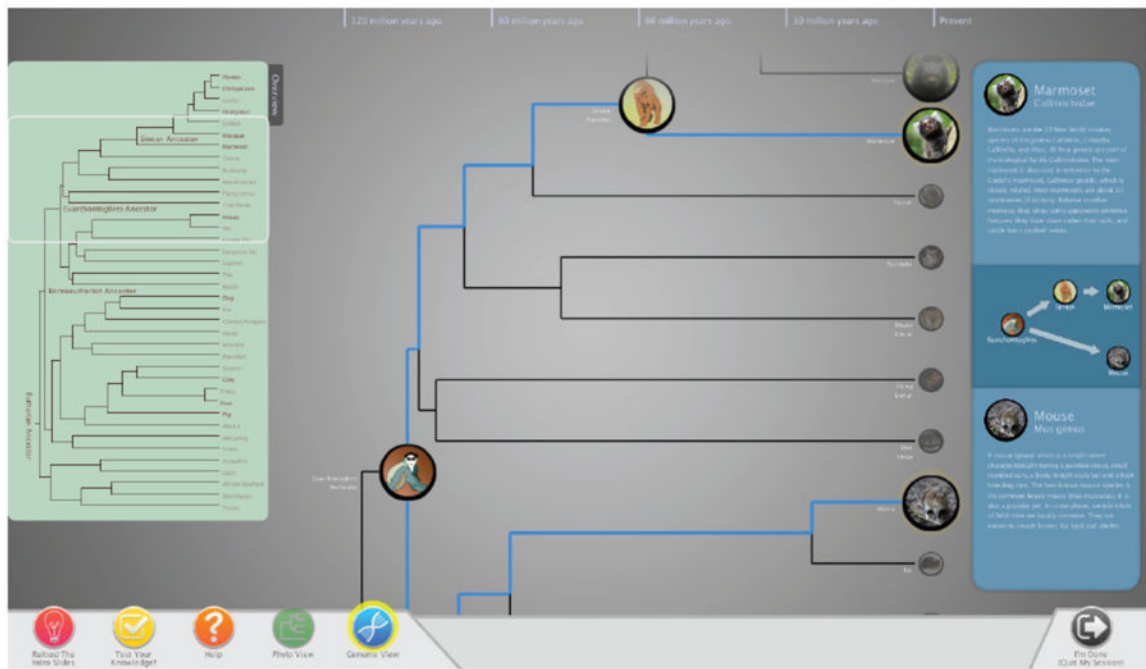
120 million years ago | 90 million years ago | 60 million years ago | 30 million years ago | Present

Overview

Simian Ancestor

Euarchontoglires Ancestor

Boreoeutherian Ancestor

Eutherian Ancestor

Human
Chimpanzee
Gorilla
Orangutan
Gibbon
Macaque
Marmoset
Mouse
Rat
Dog
Cow
Horse
Pig

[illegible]

Simian Ancestor

Marmoset

Euarchontoglires Ancestor

Mouse
Rat

Marmoset
Callitrichidae

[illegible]

Simian
Marmoset
Euarchontoglires
Mouse

Mouse
Mus genus

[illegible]

Reload The Intro Slides
Test Your Knowledge!
Help
Photo View
Genome View
I'm Done (Quit My Session)